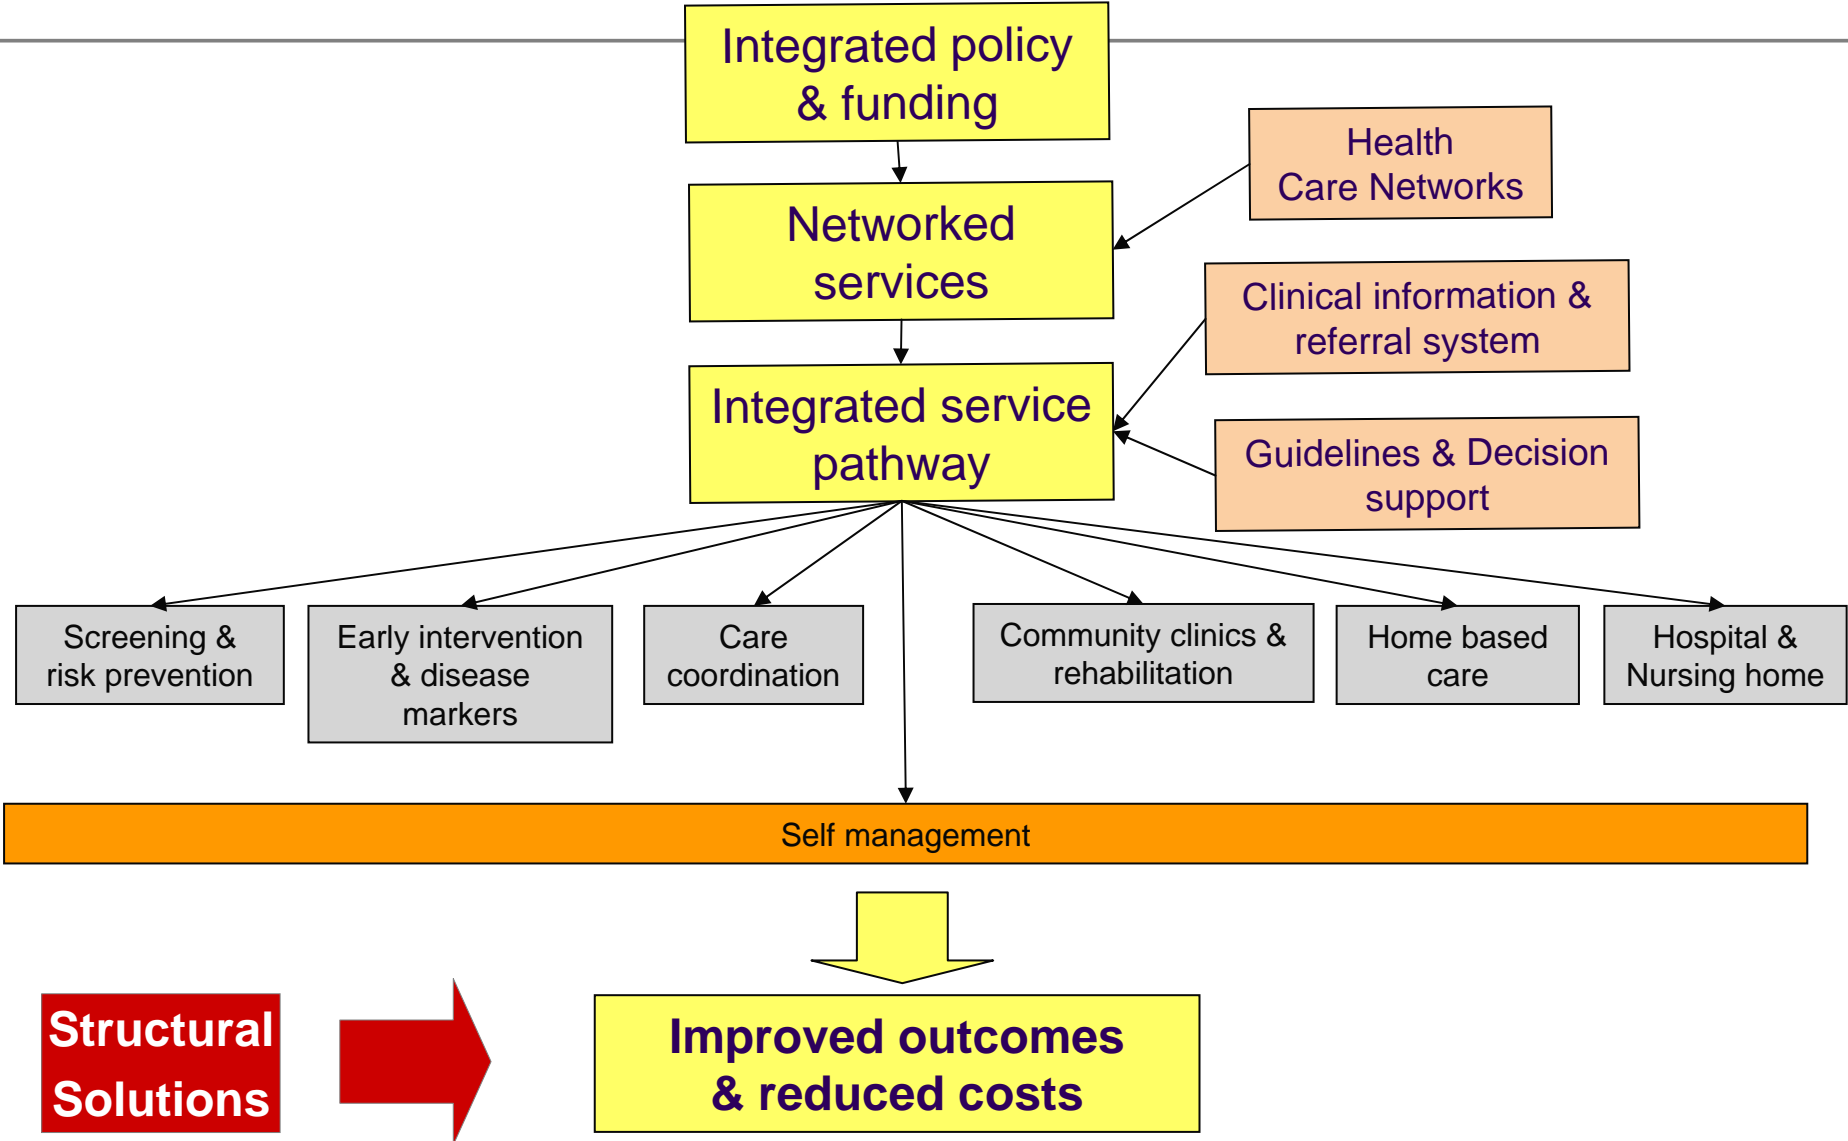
Integrated policy & funding

Health Care Networks

Networked services

Clinical information & referral system

Integrated service pathway

Guidelines & Decision support

Screening & risk prevention

Early intervention & disease markers

Care coordination

Community clinics & rehabilitation

Home based care

Hospital & Nursing home

Self management

Structural Solutions

Improved outcomes & reduced costs